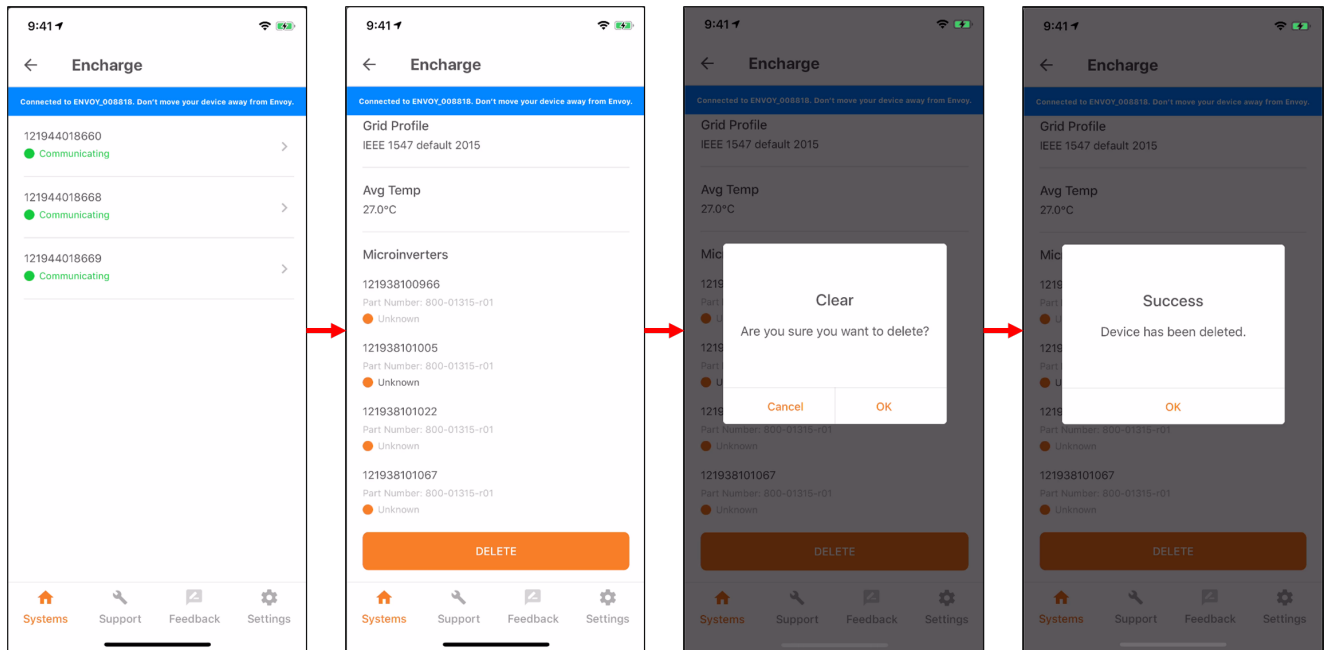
9:41

Encharge

Connected to ENVOY_008818. Don't move your device away from Envoy.

121944018660
Communicating

121944018668
Communicating

121944018669
Communicating

Systems Support Feedback Settings

9:41

Encharge

Connected to ENVOY_008818. Don't move your device away from Envoy.

Grid Profile
IEEE 1547 default 2015

Avg Temp
27.0°C

Microinverters

121938100966
Part Number: 800-01315-r01
Unknown

121938101005
Part Number: 800-01315-r01
Unknown

121938101022
Part Number: 800-01315-r01
Unknown

121938101067
Part Number: 800-01315-r01
Unknown

DELETE

Systems Support Feedback Settings

9:41

Encharge

Connected to ENVOY_008818. Don't move your device away from Envoy.

Grid Profile
IEEE 1547 default 2015

Avg Temp
27.0°C

Clear
Are you sure you want to delete?
Cancel OK

121938101067
Part Number: 800-01315-r01
Unknown

DELETE

Systems Support Feedback Settings

9:41

Encharge

Connected to ENVOY_008818. Don't move your device away from Envoy.

Grid Profile
IEEE 1547 default 2015

Avg Temp
27.0°C

Success
Device has been deleted.
OK

121938101067
Part Number: 800-01315-r01
Unknown

DELETE

Systems Support Feedback Settings